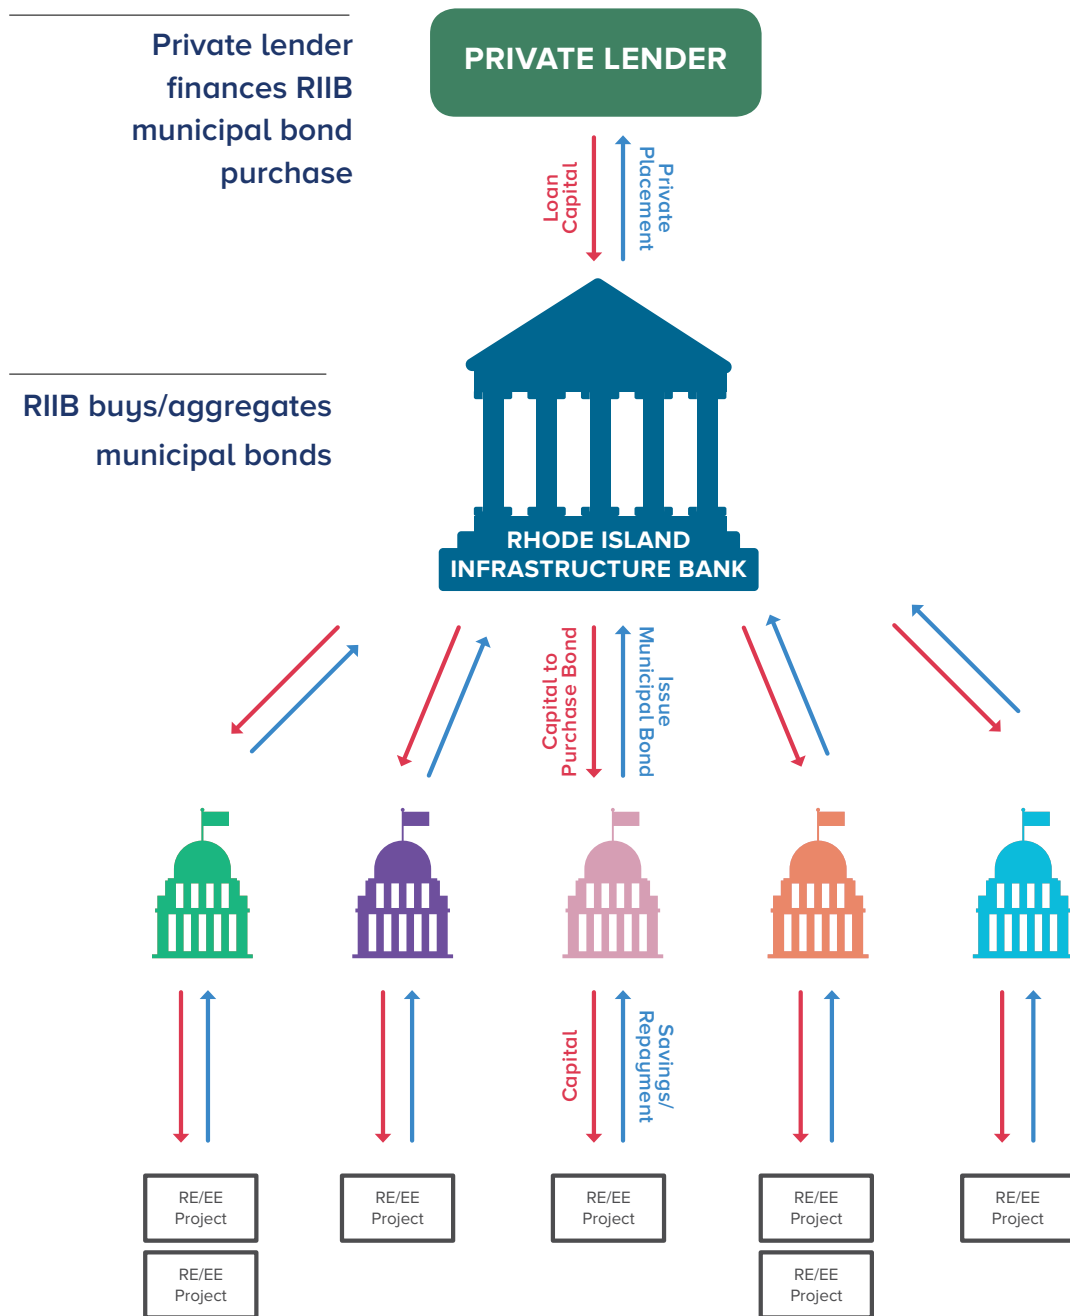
Private lender finances RIIB municipal bond purchase

PRIVATE LENDER

Loan Capital

Private Placement

RIIB buys/aggregates municipal bonds

RHODE ISLAND INFRASTRUCTURE BANK

Capital to Purchase Bond

Issue Municipal Bond

Capital

Savings/ Repayment

RE/EE Project

RE/EE Project

RE/EE Project

RE/EE Project

RE/EE Project

RE/EE Project

RE/EE Project